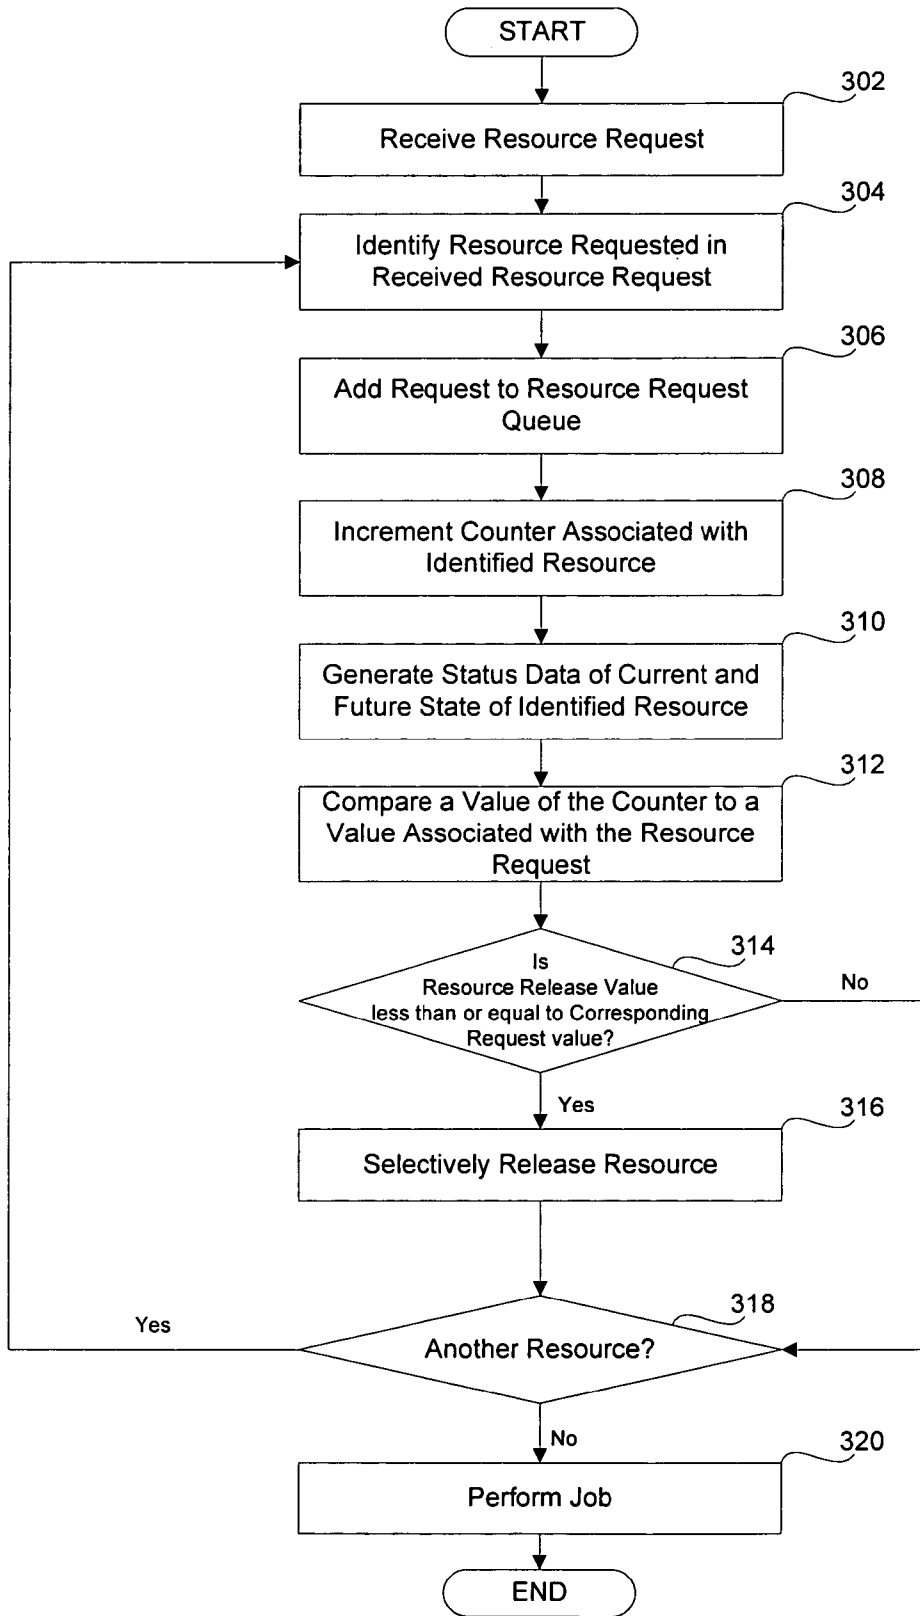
START

302

Receive Resource Request

304

Identify Resource Requested in Received Resource Request

306

Add Request to Resource Request Queue

308

Increment Counter Associated with Identified Resource

310

Generate Status Data of Current and Future State of Identified Resource

312

Compare a Value of the Counter to a Value Associated with the Resource Request

314

Is Resource Release Value less than or equal to Corresponding Request value?

No

Yes

316

Selectively Release Resource

Yes

318

Another Resource?

No

320

Perform Job

END